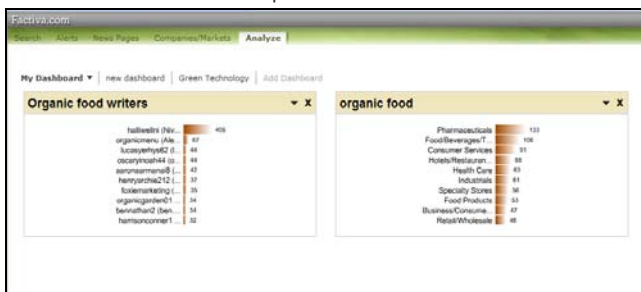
Factiva.com

Search Alerts News Pages Companies/Markets Analyze

My Dashboard ▾ | new dashboard | Green Technology | Add Dashboard

Organic food writers

| | |
|---|---|
| hallwellrs (hiv... | 406 |
| organicmenu (Ale... | 67 |
| lucasyerhys62 (l... | 44 |
| oscaryinoah44 (o... | 44 |
| aaronsarmena8 (... | 42 |
| henryarchie212 (... | 37 |
| foxiemarketing (... | 35 |
| organicgarden01 ... | 34 |
| bennathan2 (ben... | 34 |
| harrisonconner1 ... | 32 |

organic food

| | |
|---|---|
| Pharmaceuticals | 133 |
| Food/Beverages/T... | 106 |
| Consumer Services | 91 |
| Hotels/Restauran... | 88 |
| Health Care | 63 |
| Industrials | 61 |
| Specialty Stores | 56 |
| Food Products | 53 |
| Business/Consume... | 47 |
| Retail/Wholesale | 46 |